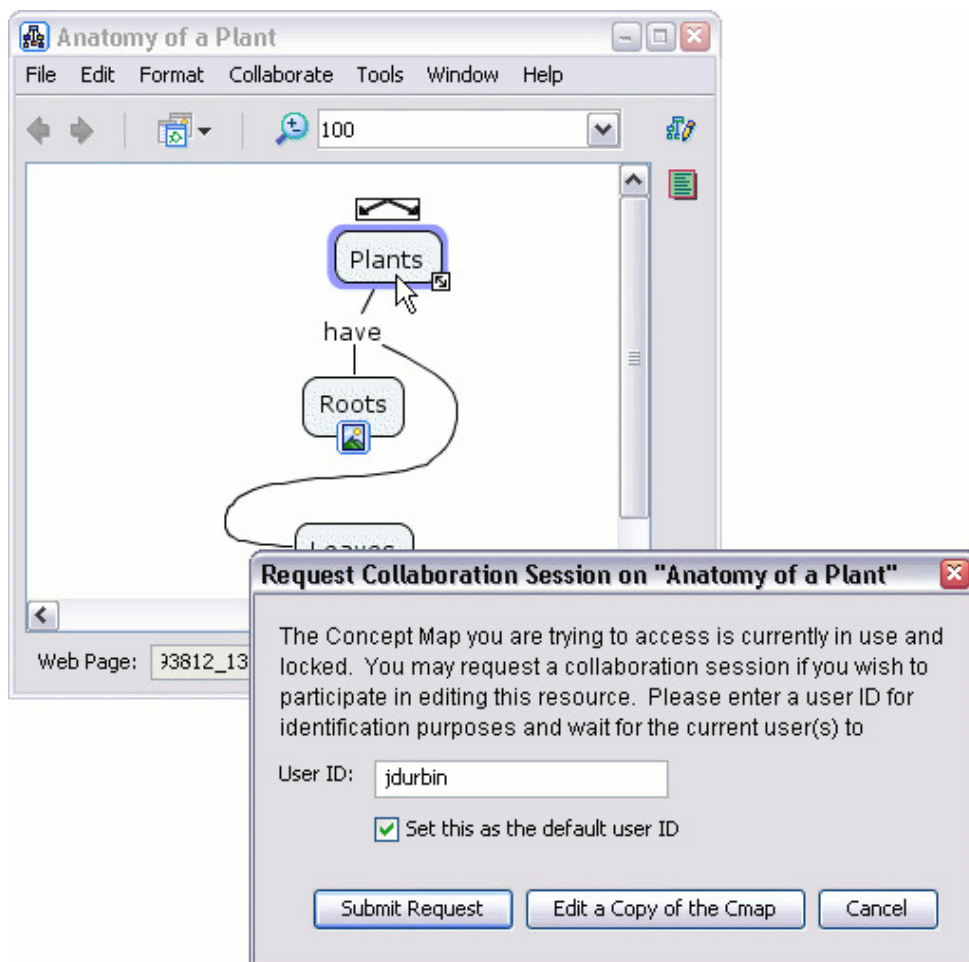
Anatomy of a Plant

File Edit Format Collaborate Tools Window Help

100

Plants

have

Roots

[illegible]

Web Page: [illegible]93812_13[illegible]

Request Collaboration Session on "Anatomy of a Plant"

The Concept Map you are trying to access is currently in use and locked. You may request a collaboration session if you wish to participate in editing this resource. Please enter a user ID for identification purposes and wait for the current user(s) to

User ID: jdurbin

Set this as the default user ID

Submit Request
Edit a Copy of the Cmap
Cancel